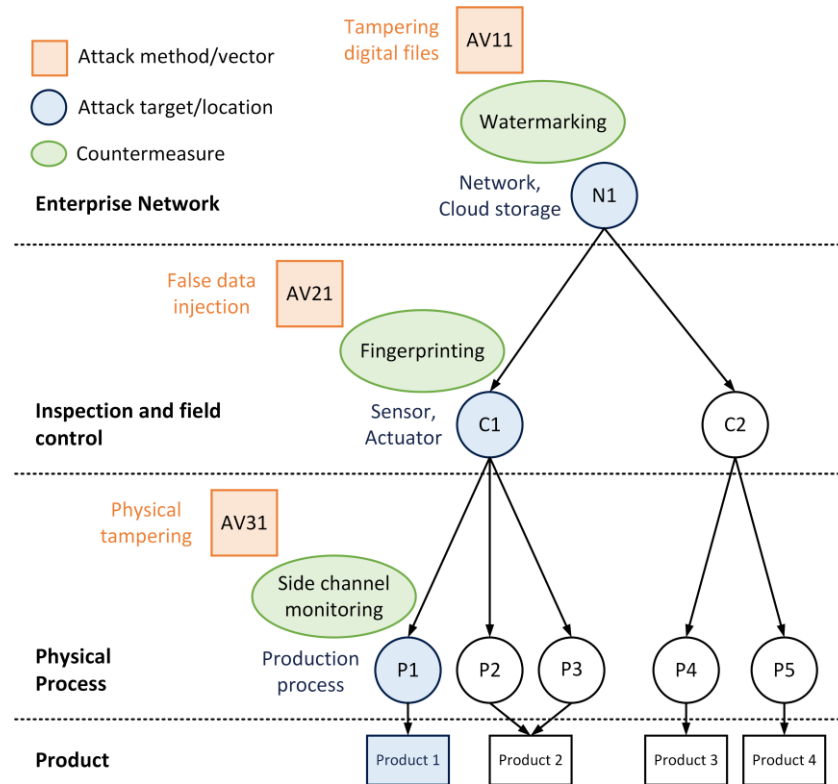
Attack method/vector
Attack target/location
Countermeasure

Tampering digital files
AV11
Watermarking
Network, Cloud storage
N1

Enterprise Network

False data injection
AV21
Fingerprinting
Sensor, Actuator
C1
C2

Inspection and field control

Physical tampering
AV31
Side channel monitoring
Production process
P1
P2
P3
P4
P5

Physical Process

Product
Product 1
Product 2
Product 3
Product 4